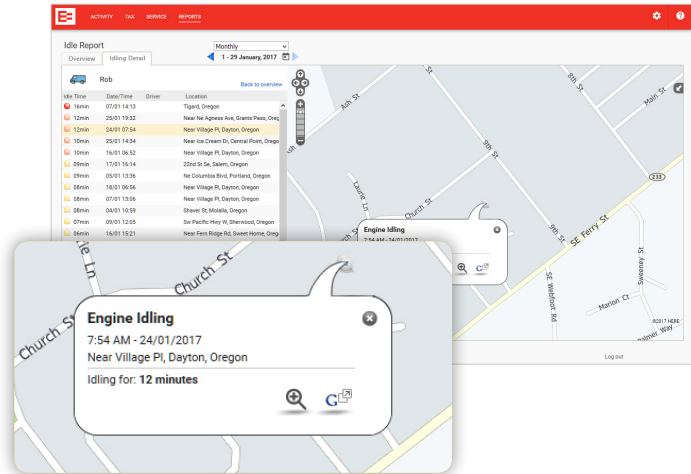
ACTIVITY TAX SERVICE REPORTS

Idle Report

Monthly

1 - 29 January, 2017

Overview Idling Detail

Rob

Back to overview

| Idle Time | Date/Time | Driver | Location |
|---|---|---|---|
| 16min | 07/01 14:13 | | Tigard, Oregon |
| 12min | 25/01 19:32 | | Near Ne Agness Ave, Grants Pass, Oreg |
| 12min | 24/01 07:54 | | Near Village Pl, Dayton, Oregon |
| 10min | 25/01 14:34 | | Near Ice Cream Dr, Central Point, Oreg |
| 10min | 16/01 06:52 | | Near Village Pl, Dayton, Oregon |
| 09min | 17/01 16:14 | | 22nd St Se, Salem, Oregon |
| 09min | 05/01 13:36 | | Ne Columbia Blvd, Portland, Oregon |
| 08min | 18/01 06:56 | | Near Village Pl, Dayton, Oregon |
| 08min | 07/01 13:06 | | Near Village Pl, Dayton, Oregon |
| 08min | 04/01 16:59 | | Shaver St, Molalla, Oregon |
| 07min | 09/01 12:05 | | Sw Pacific Hwy W, Sherwood, Oregon |
| 06min | 16/01 15:21 | | Near Fern Ridge Rd, Sweet Home, Oreg |

Ash St

St

9th St

8th St

Main St

Laurel Ln

9th St

Church St

SE Ferry St

233

SE Webfoot Rd

Sweeney St

Marion Ct

Palmer Way

©2017 HERE

Log out

Church St

Church St

Laurel Ln

Engine Idling

7:54 AM - 24/01/2017

Near Village Pl, Dayton, Oregon

Idling for: 12 minutes

G